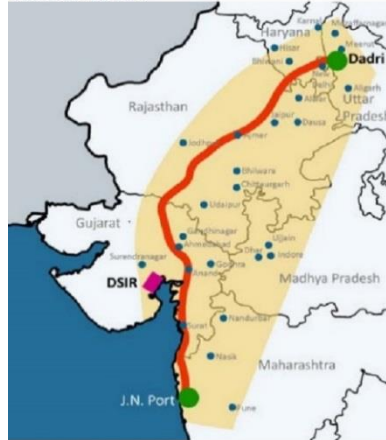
Haryana
Karnal
Hisar
Meerut
Dadri
Aligarh
Uttar Pradesh
Rajasthan
Alwar
Jaipur
Dausa
Ajmer
Jodhpur
Bhilwara
Chittorgarh
Udaipur
Gujarat
Gandhinagar
Ahmedabad
Ujjain
Indore
Dhar
Godhra
Surendranagar
DSIR
Anand
Madhya Pradesh
Surat
Nandurbar
Nasik
Maharashtra
J.N. Port
Pune